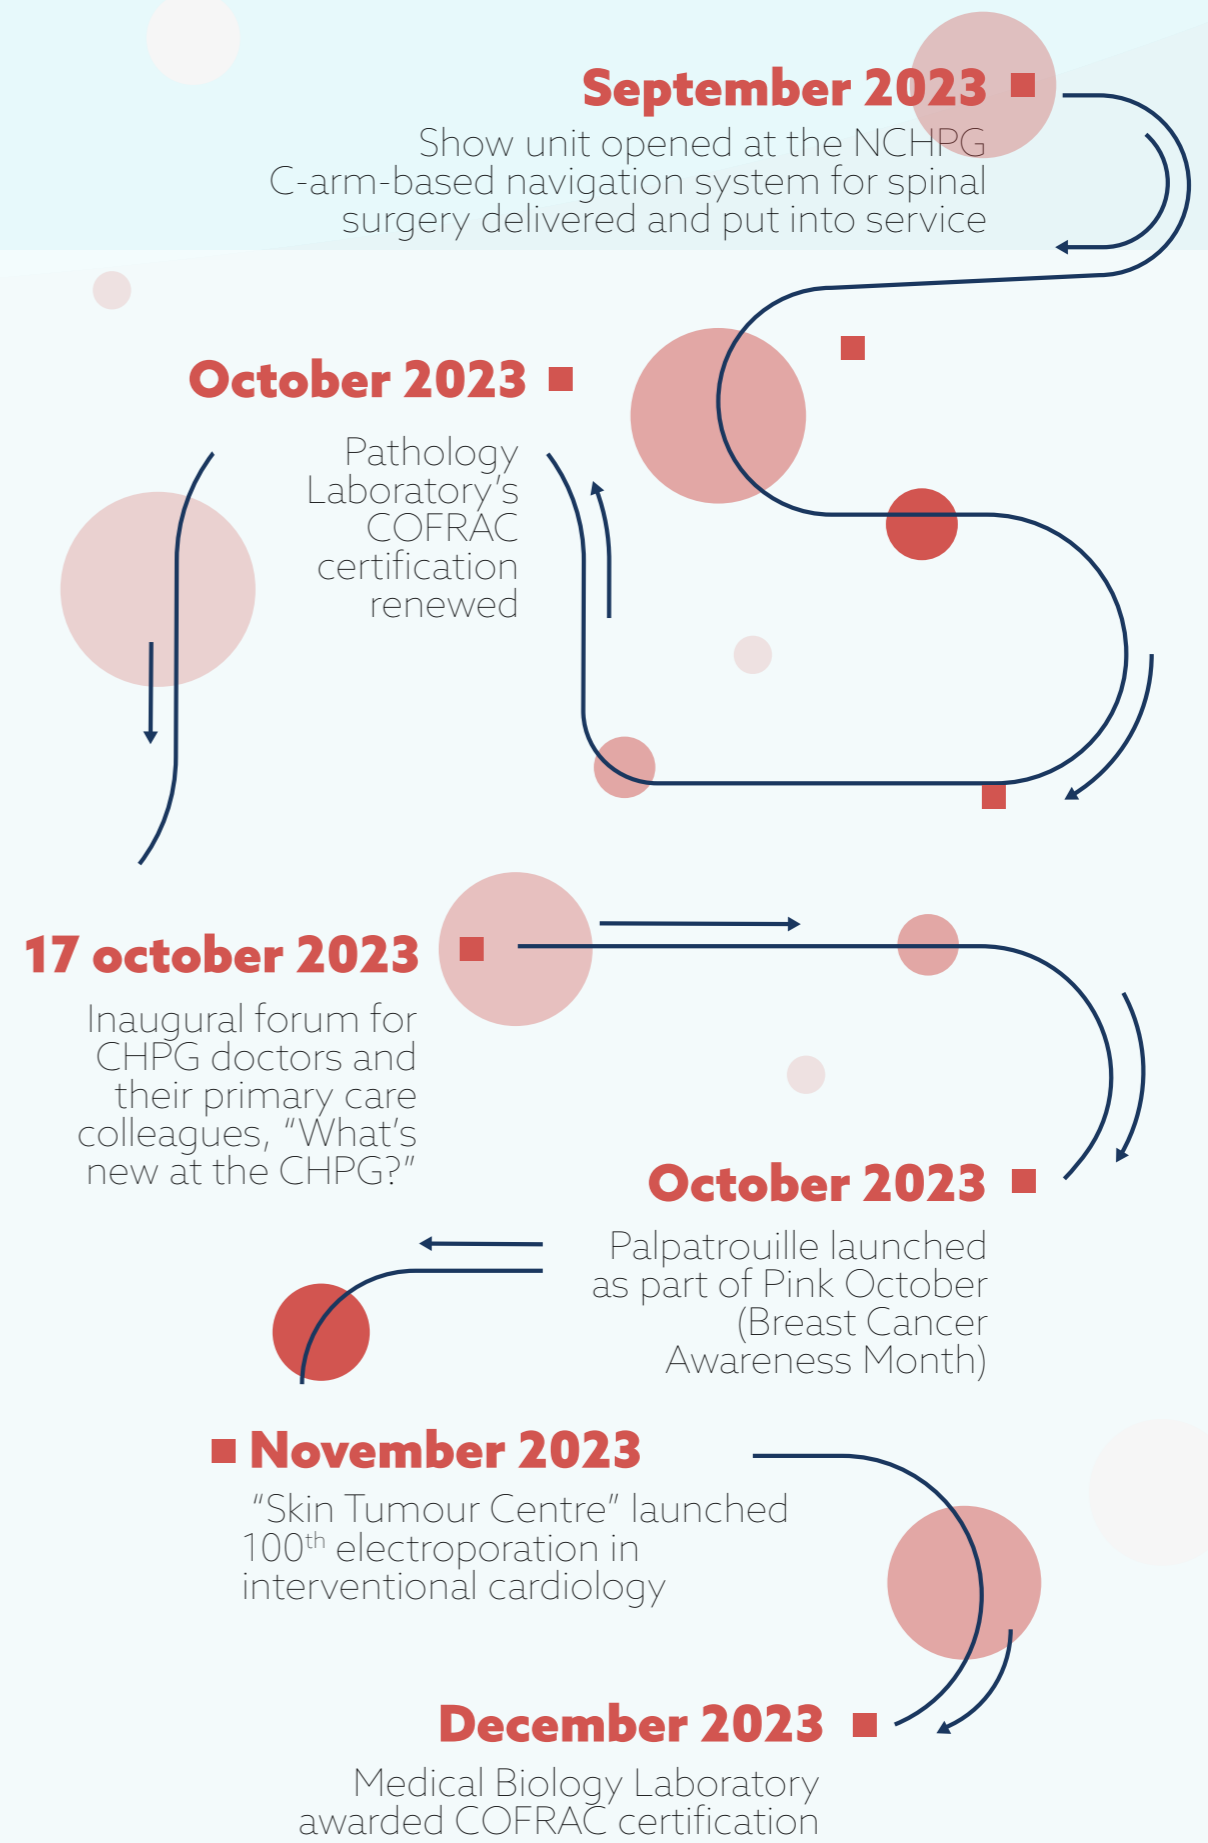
September 2023

Show unit opened at the NCHPG
C-arm-based navigation system for spinal surgery delivered and put into service

October 2023

Pathology Laboratory's COFRAC certification renewed

17 october 2023

Inaugural forum for CHPG doctors and their primary care colleagues, "What's new at the CHPG?"

October 2023

Palpatrouille launched as part of Pink October (Breast Cancer Awareness Month)

November 2023

"Skin Tumour Centre" launched
100$^{th}$ electroporation in interventional cardiology

December 2023

Medical Biology Laboratory awarded COFRAC certification